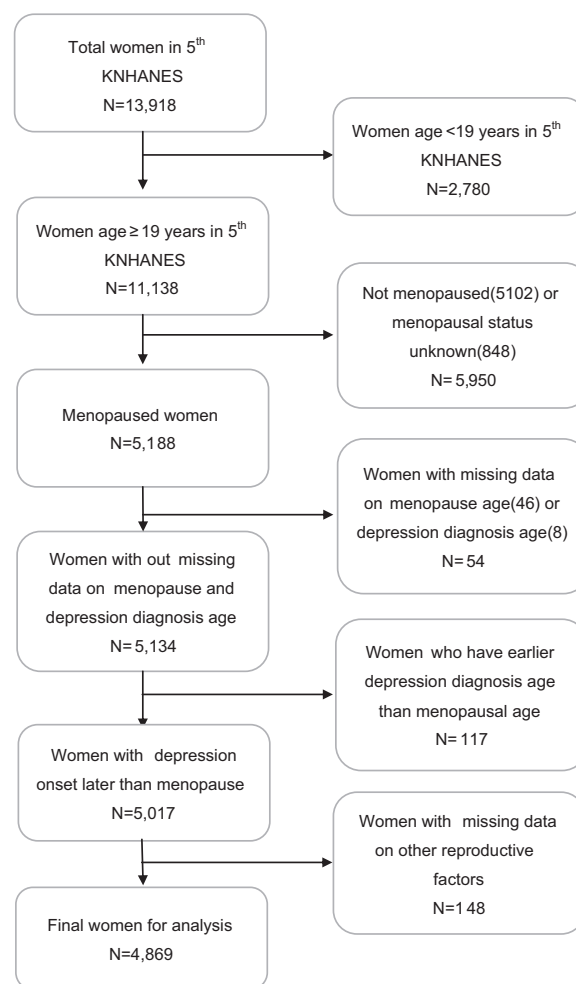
Total women in 5$^{th}$ KNHANES
N=13,918

Women age <19 years in 5$^{th}$ KNHANES
N=2,780

Women age ≥ 19 years in 5$^{th}$ KNHANES
N=11,138

Not menopaused(5102) or menopausal status unknown(848)
N= 5,950

Menopaused women
N=5,188

Women with missing data on menopause age(46) or depression diagnosis age(8)
N= 54

Women with out missing data on menopause and depression diagnosis age
N= 5,134

Women who have earlier depression diagnosis age than menopausal age
N= 117

Women with depression onset later than menopause
N=5,017

Women with missing data on other reproductive factors
N=148

Final women for analysis
N=4,869